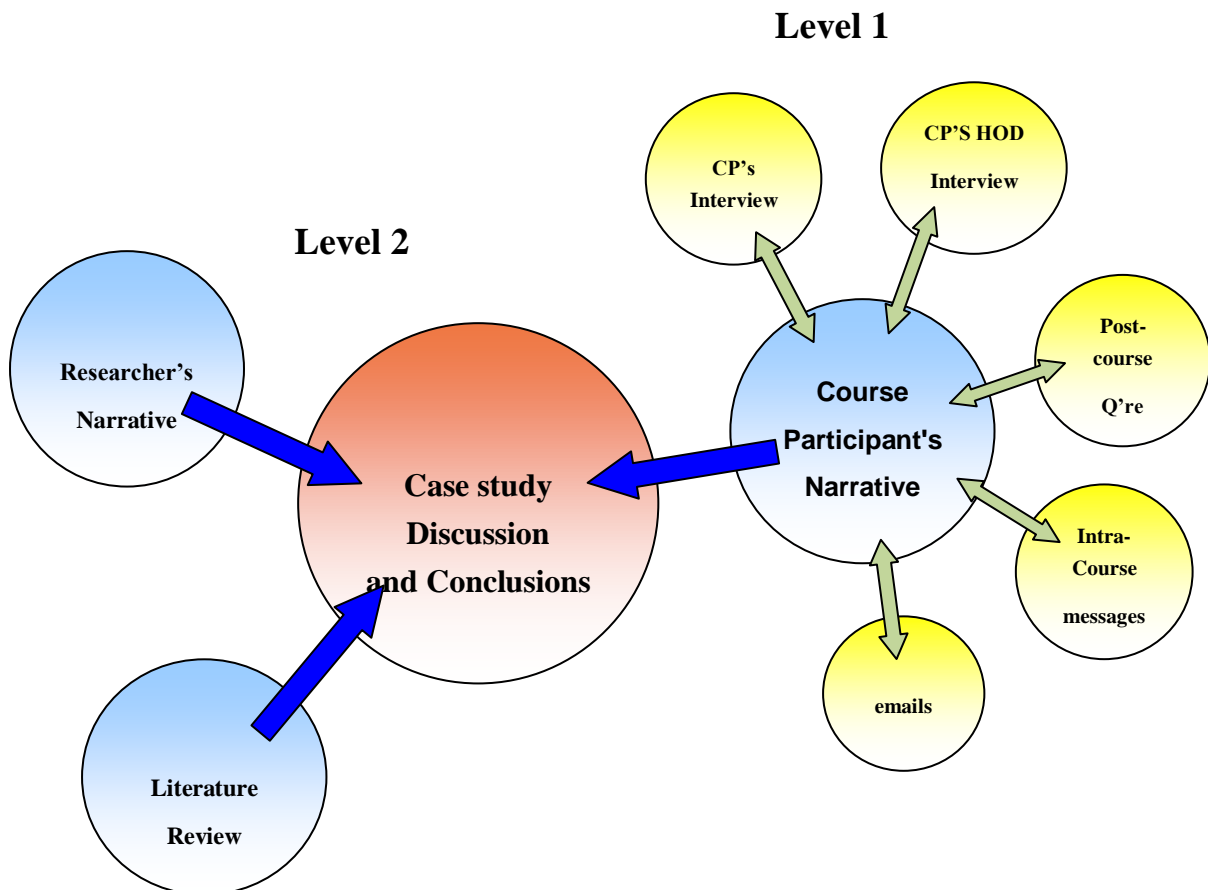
Level 1

CP's Interview

CP'S HOD Interview

Level 2

Researcher's Narrative

Case study Discussion and Conclusions

Course Participant's Narrative

Post-course Q're

Intra-Course messages

emails

Literature Review